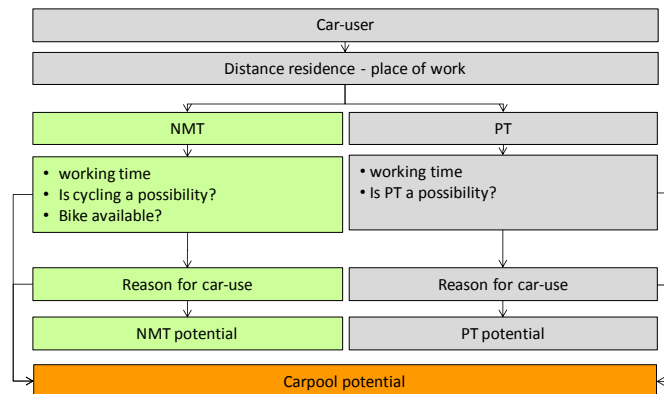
Car-user

Distance residence - place of work

NMT

PT

• working time
• Is cycling a possibility?
• Bike available?

• working time
• Is PT a possibility?

Reason for car-use

Reason for car-use

NMT potential

PT potential

Carpool potential